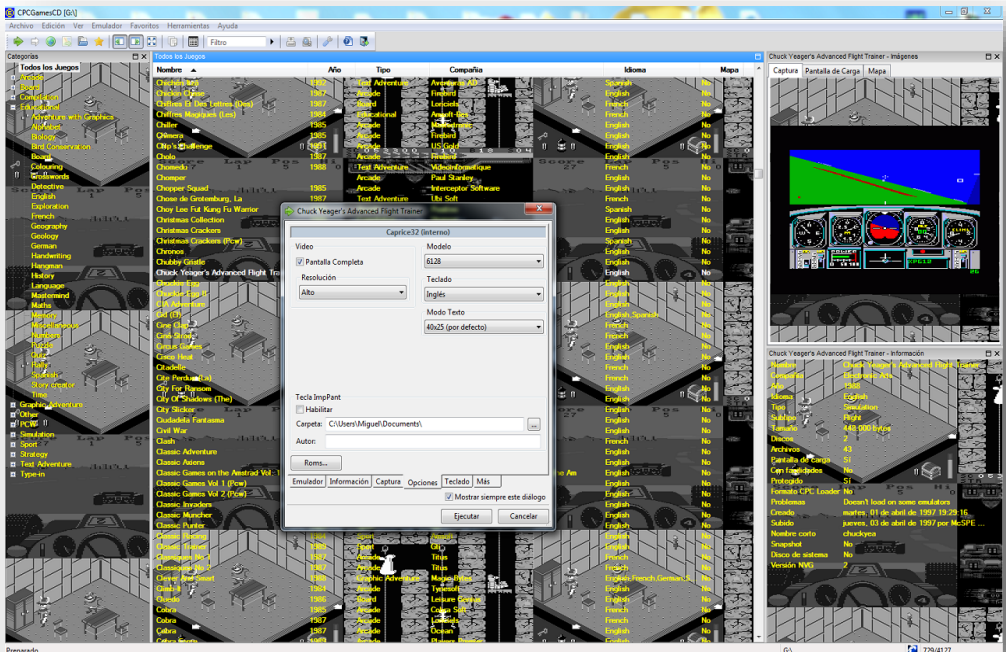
CPCGamesCD [G:\]

Archivo Edición Ver Emulador Favoritos Herramientas Ayuda

Filtro

Categorías
Todos los Juegos
Arcade
Board
Compilation
Educational
Adventure with Graphics
Alphabet
Biology
Bird Conservation
Board
Colouring
Crosswords
Detective
English
Exploration
French
Geography
Geology
German
Handwriting
Hangman
History
Language
Mastermind
Maths
Memory
Miscellaneous
Numbers
Puzzle
Quiz
Rally
Spanish
Story creator
Time
Graphic Adventure
Other
PCW
Simulation
Sport
Strategy
Text Adventure
Type-in

Todos los Juegos

| Nombre | Año | Tipo | Compañía | Idioma | Mapa |
|---|---|---|---|---|---|
| Chicken Lord | 1987 | Text Adventure | Adventure All | Spanish | No |
| Chicken Chase | 1987 | Arcade | Firebird | English | No |
| Chiffres Et Des Lettres (Des) | 1987 | Board | Loriciels | French | No |
| Chiffres Magiques (Les) | 1984 | Educational | Ampsoft-Ere | French | No |
| Chiller | 1985 | Arcade | Mastertronic | English | No |
| Chimera | 1985 | Arcade | Firebird | English | No |
| Chip's Challenge | 1990 | Arcade | US Gold | English | No |
| Cholo | 1987 | Arcade | Firebird | English | No |
| Chomedu | 1988 | Arcade | Videoinformatique | French | No |
| Chomper | | Arcade | Paul Stanley | English | No |
| Chopper Squad | 1985 | Arcade | Interceptor Software | English | No |
| Chose de Grotemburg, La | 1987 | Text Adventure | Ubi Soft | French | No |
| Choy Lee Fut Kung Fu Warrior | | | | English | No |
| Christmas Collection | | | | English | No |
| Christmas Crackers | | | | Spanish | No |
| Christmas Crackers (Pcw) | | | | English | No |
| Chronos | | | | English | No |
| Chubby Gristle | | | | English | No |
| Chuck Yeager's Advanced Flight Trai | | | | English | No |
| Chuckie Egg | | | | English | No |
| Chuckie Egg II | | | | English | No |
| CJ's Adventure | | | | English | No |
| Cid (El) | | | | English,Spanish | No |
| Cine Clap | | | | French | No |
| Cinq Sens | | | | French | No |
| Circus Games | | | | English | No |
| Cisco Heat | | | | English | No |
| Citadelle | | | | French | No |
| Cite Perdue (La) | | | | French | No |
| City For Ransom | | | | English | No |
| City Of Shadows (The) | | | | English | No |
| City Slicker | | | | English | No |
| Ciudadela Fantasma | | | | Spanish | No |
| Civil War | | | | English | No |
| Clash | | | | English | No |
| Classic Adventure | | | | English | No |
| Classic Axiens | | | | English | No |
| Classic Games on the Amstrad Vol. 1 | | | | English | No |
| Classic Games Vol 1 (Pcw) | | | | English | No |
| Classic Games Vol 2 (Pcw) | | | | English | No |
| Classic Invaders | | | | English | No |
| Classic Muncher | | | | English | No |
| Classic Punter | | | | English | No |
| Classic Racing | 1988 | Sport | | English | No |
| Classic Trainer | 1988 | Sport | GI | English | No |
| Classiques No 1 | 1987 | | Titus | French | No |
| Classiques No 2 | 1987 | Arcade | Titus | French | No |
| Clever And Smart | 1988 | Graphic Adventure | Magic Bytes | English,French,German,S | No |
| Climb It | 1984 | Arcade | Tynesoft | English | No |
| Cluedo | 1986 | Board | Leisure Genius | English | No |
| Cobra | 1985 | Arcade | Cobra Soft | French | No |
| Cobra | 1987 | Arcade | Loriciels | French | No |
| Cobra | 1987 | Arcade | Ocean | English | No |

Chuck Yeager's Advanced Flight Trainer
Caprice32 (interno)
Video
Pantalla Completa
Resolución
Alto
Modelo
6128
Teclado
Inglés
Modo Texto
40x25 (por defecto)
Tecla ImpPant
Habilitar
Carpeta: C:\Users\Miguel\Documents\
Autor:
Roms...
Emulador | Información | Captura | Opciones | Teclado | Más
Mostrar siempre este diálogo
Ejecutar | Cancelar

Chuck Yeager's Advanced Flight Trainer - Imágenes
Captura | Pantalla de Carga | Mapa

Chuck Yeager's Advanced Flight Trainer - Información
Nombre: Chuck Yeager's Advanced Flight Trainer
Compañía: Electronic Arts
Año: 1988
Idioma: English
Tipo: Simulation
Subtipo: Flight
Tamaño: 448.000 bytes
Discos: 2
Archivos: 43
Pantalla de Carga: Sí
Con fragilidades: No
Protegido: Sí
Formato CPC Loader: No
Problemas: Doesn't load on some emulators
Creado: martes, 01 de abril de 1997 19:29:16
Subido: jueves, 03 de abril de 1997 por McSPE
Nombre corto: chuckyea
Snapshot: No
Disco de sistema: No
Versión NVG: 2

Preparado
779/4127